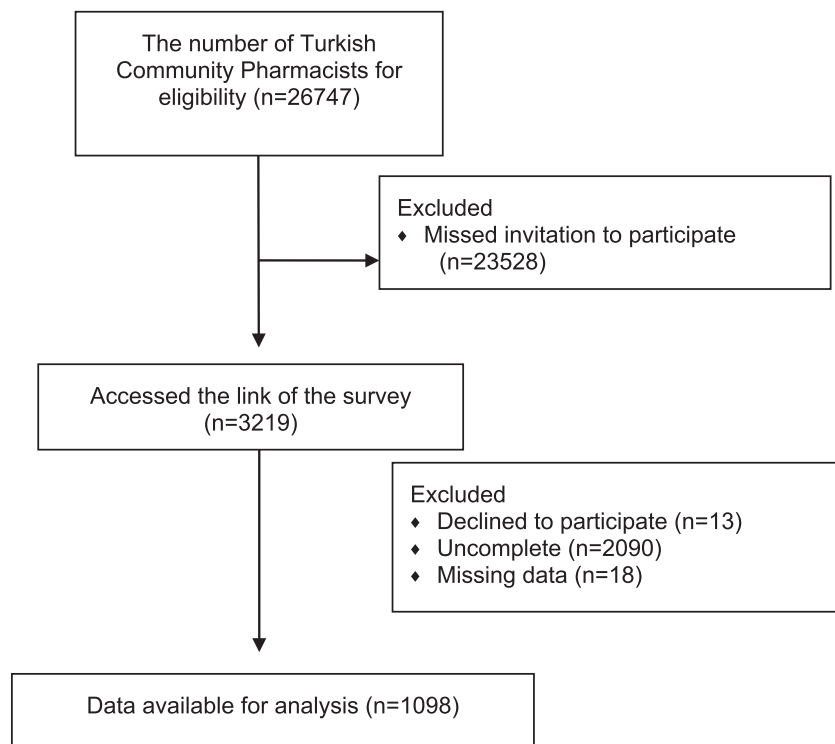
The number of Turkish Community Pharmacists for eligibility (n=26747)

Excluded
♦ Missed invitation to participate (n=23528)

Accessed the link of the survey (n=3219)

Excluded
♦ Declined to participate (n=13)
♦ Uncomplete (n=2090)
♦ Missing data (n=18)

Data available for analysis (n=1098)